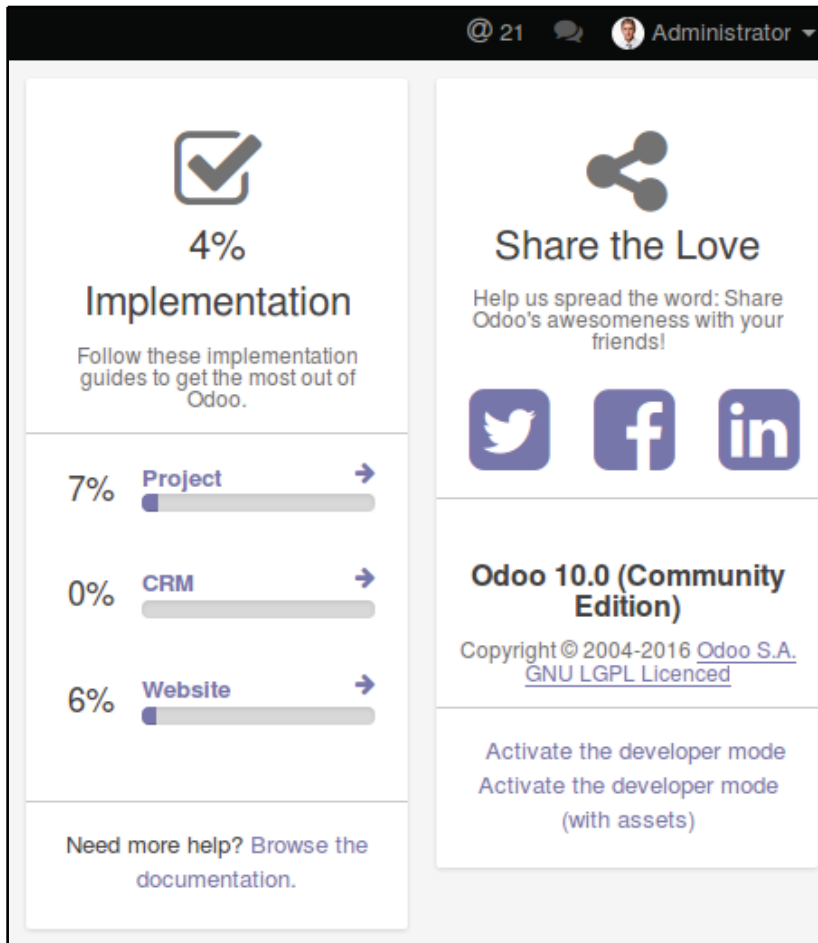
@ 21 Administrator

4%
Implementation

Follow these implementation guides to get the most out of Odoo.

7% Project

0% CRM

6% Website

Need more help? Browse the documentation.

Share the Love

Help us spread the word: Share Odoo's awesomeness with your friends!

Odoo 10.0 (Community Edition)

Copyright © 2004-2016 Odoo S.A.
GNU LGPL Licenced

Activate the developer mode
Activate the developer mode (with assets)